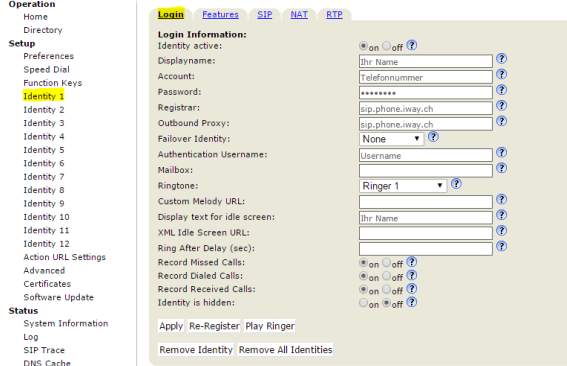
Operation
Home
Directory
Setup
Preferences
Speed Dial
Function Keys
Identity 1
Identity 2
Identity 3
Identity 4
Identity 5
Identity 6
Identity 7
Identity 8
Identity 9
Identity 10
Identity 11
Identity 12
Action URL Settings
Advanced
Certificates
Software Update
Status
System Information
Log
SIP Trace
DNS Cache

Login Features SIP NAT RTP

Login Information:

| | | |
|---|---|---|
| Identity active: | on off | ? |
| Displayname: | Ihr Name | ? |
| Account: | Telefonnummer | ? |
| Password: | •••••••• | ? |
| Registrar: | sip.phone.iway.ch | ? |
| Outbound Proxy: | sip.phone.iway.ch | ? |
| Failover Identity: | None | ? |
| Authentication Username: | Username | ? |
| Mailbox: | | ? |
| Ringtone: | Ringer 1 | ? |
| Custom Melody URL: | | ? |
| Display text for idle screen: | Ihr Name | ? |
| XML Idle Screen URL: | | ? |
| Ring After Delay (sec): | | ? |
| Record Missed Calls: | on off | ? |
| Record Dialed Calls: | on off | ? |
| Record Received Calls: | on off | ? |
| Identity is hidden: | on off | ? |

Apply Re-Register Play Ringer

Remove Identity Remove All Identities